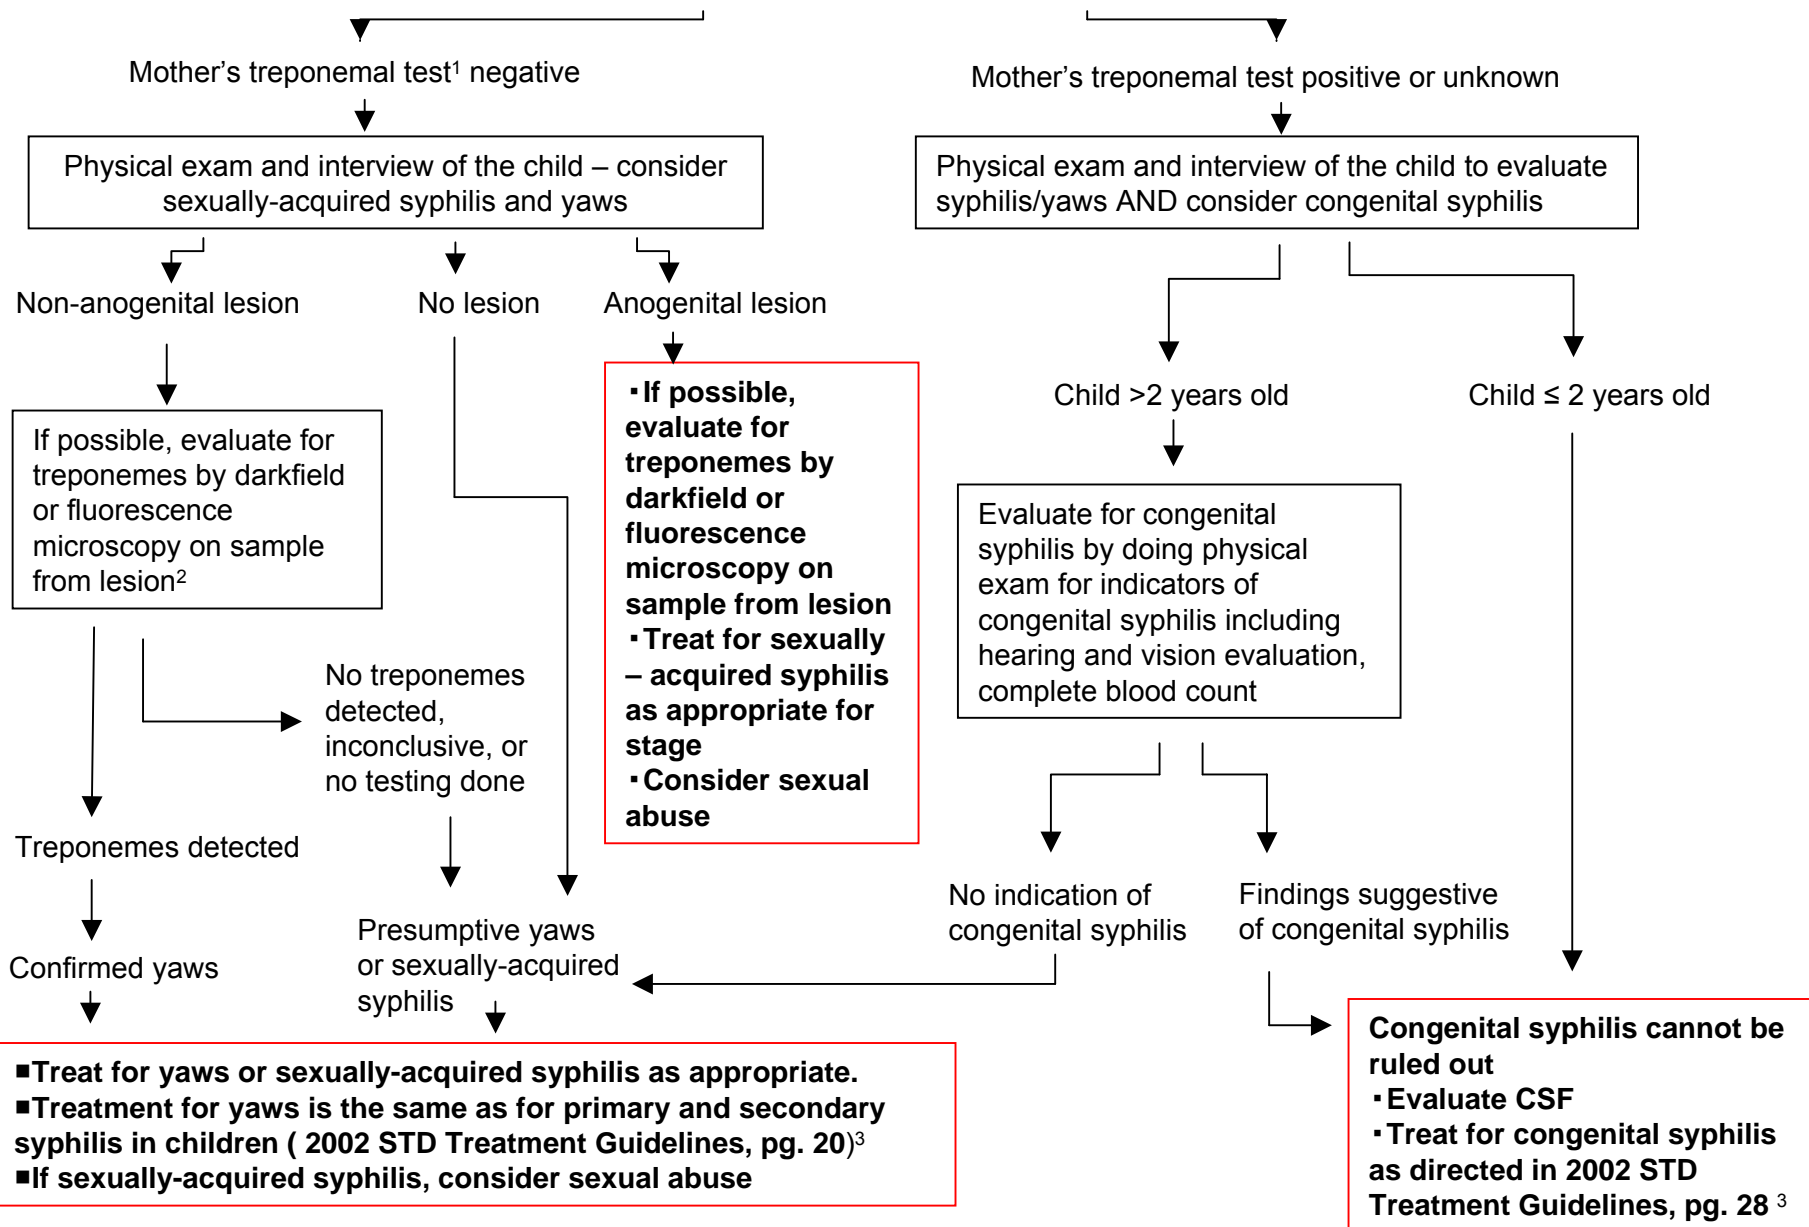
Mother's treponemal test$^1$ negative

Physical exam and interview of the child – consider sexually-acquired syphilis and yaws

Non-anogenital lesion

No lesion

Anogenital lesion

If possible, evaluate for treponemes by darkfield or fluorescence microscopy on sample from lesion$^2$

▪If possible, evaluate for treponemes by darkfield or fluorescence microscopy on sample from lesion
▪Treat for sexually – acquired syphilis as appropriate for stage
▪Consider sexual abuse

No treponemes detected, inconclusive, or no testing done

Treponemes detected

Confirmed yaws

Presumptive yaws or sexually-acquired syphilis

■Treat for yaws or sexually-acquired syphilis as appropriate.
■Treatment for yaws is the same as for primary and secondary syphilis in children ( 2002 STD Treatment Guidelines, pg. 20)$^3$
■If sexually-acquired syphilis, consider sexual abuse

Mother's treponemal test positive or unknown

Physical exam and interview of the child to evaluate syphilis/yaws AND consider congenital syphilis

Child >2 years old

Child ≤ 2 years old

Evaluate for congenital syphilis by doing physical exam for indicators of congenital syphilis including hearing and vision evaluation, complete blood count

No indication of congenital syphilis

Findings suggestive of congenital syphilis

Congenital syphilis cannot be ruled out
▪Evaluate CSF
▪Treat for congenital syphilis as directed in 2002 STD Treatment Guidelines, pg. 28 $^3$